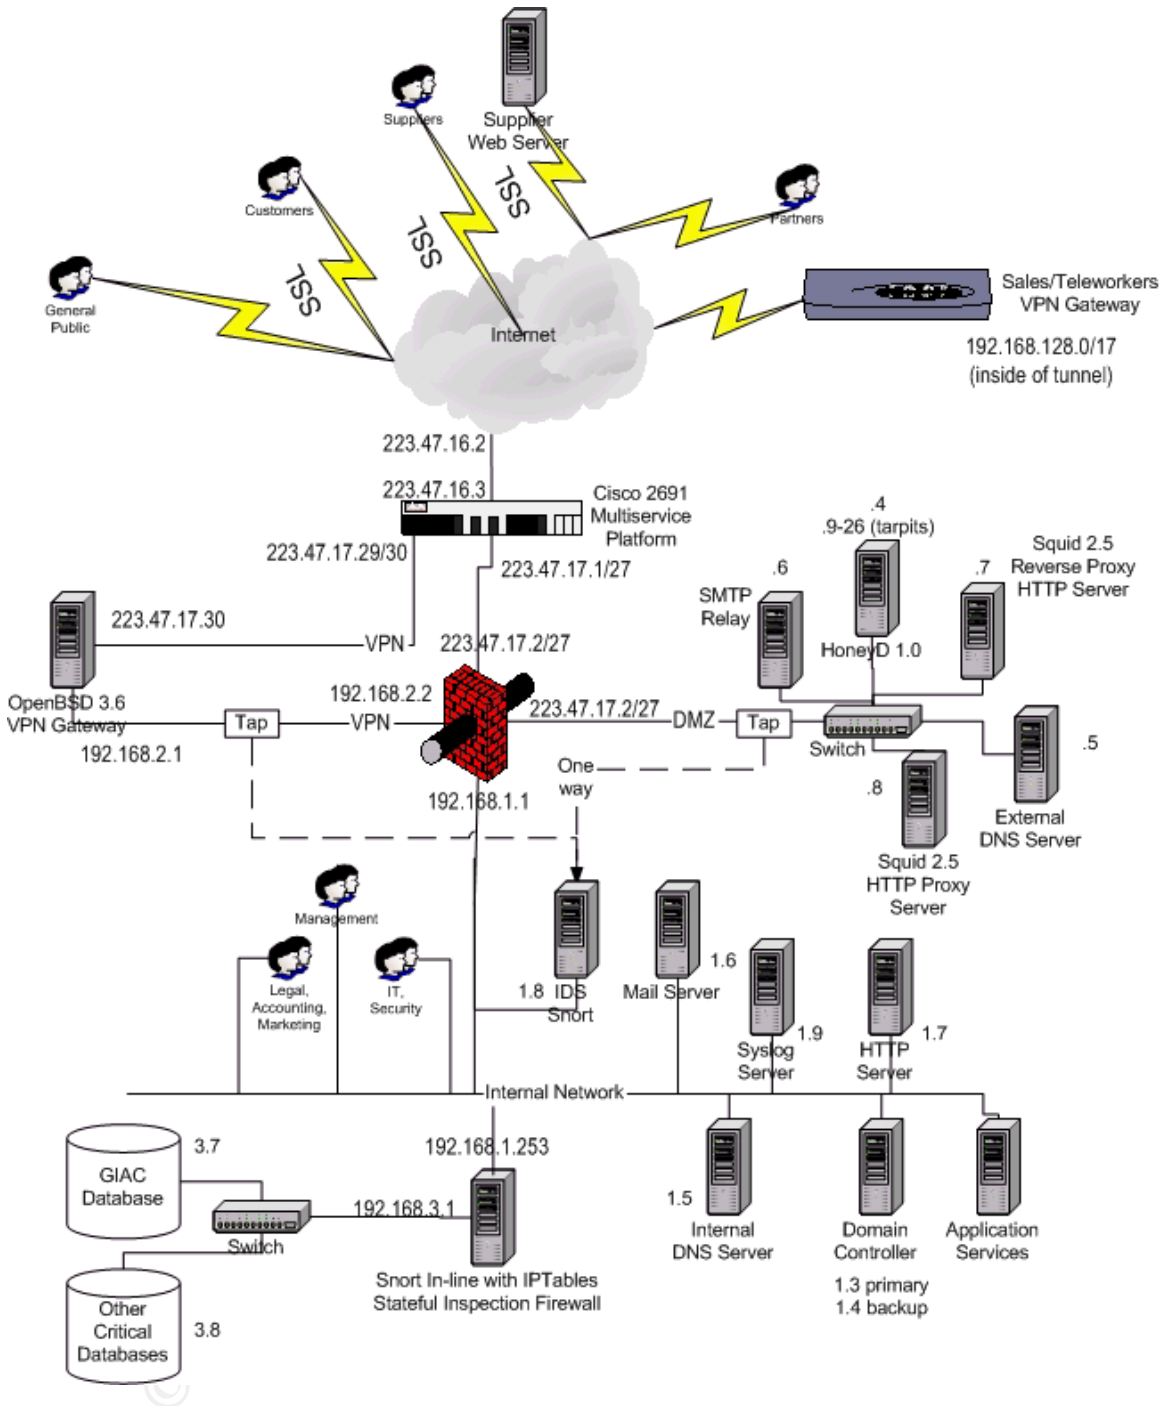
Suppliers

Supplier Web Server

SSL

SSL

Customers

Partners

SSL

General Public

Internet

Sales/Teleworkers VPN Gateway

192.168.128.0/17 (inside of tunnel)

223.47.16.2

223.47.16.3

Cisco 2691 Multiservice Platform

223.47.17.29/30

223.47.17.1/27

.4
.9-26 (tarpits)

Squid 2.5 Reverse Proxy HTTP Server

.6

.7

SMTP Relay

223.47.17.30

VPN

223.47.17.2/27

HoneyD 1.0

OpenBSD 3.6 VPN Gateway

192.168.2.2

Tap

VPN

223.47.17.2/27

DMZ

Tap

Switch

.5

192.168.2.1

One way

.8

External DNS Server

192.168.1.1

Squid 2.5 HTTP Proxy Server

Management

Legal, Accounting, Marketing

IT, Security

1.8 IDS Snort

Mail Server

1.6

1.9

1.7

Syslog Server

HTTP Server

Internal Network

3.7

GIAC Database

192.168.1.253

192.168.3.1

1.5

Switch

Internal DNS Server

Domain Controller

Application Services

Snort In-line with IPTables Stateful Inspection Firewall

1.3 primary
1.4 backup

Other Critical Databases

3.8